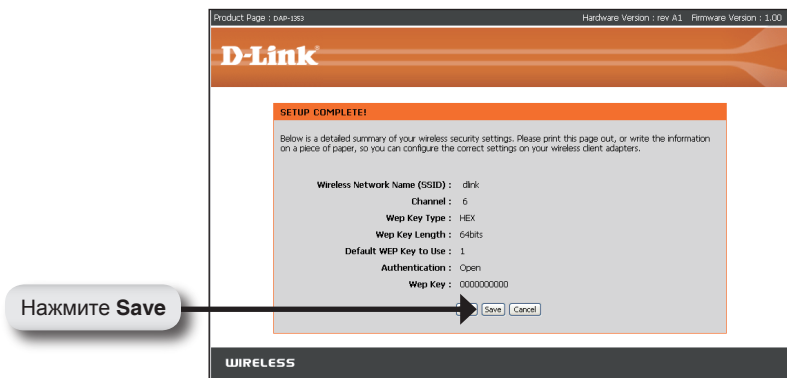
Product Page : DAP-1353

Hardware Version : rev A1 Firmware Version : 1.00

D-Link

SETUP COMPLETE!

Below is a detailed summary of your wireless security settings. Please print this page out, or write the information on a piece of paper, so you can configure the correct settings on your wireless client adapters.

Wireless Network Name (SSID) : dlink

Channel : 6

Wep Key Type : HEX

Wep Key Length : 64bits

Default WEP Key to Use : 1

Authentication : Open

Wep Key : 0000000000

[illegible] Save Cancel

Нажмите Save

WIRELESS